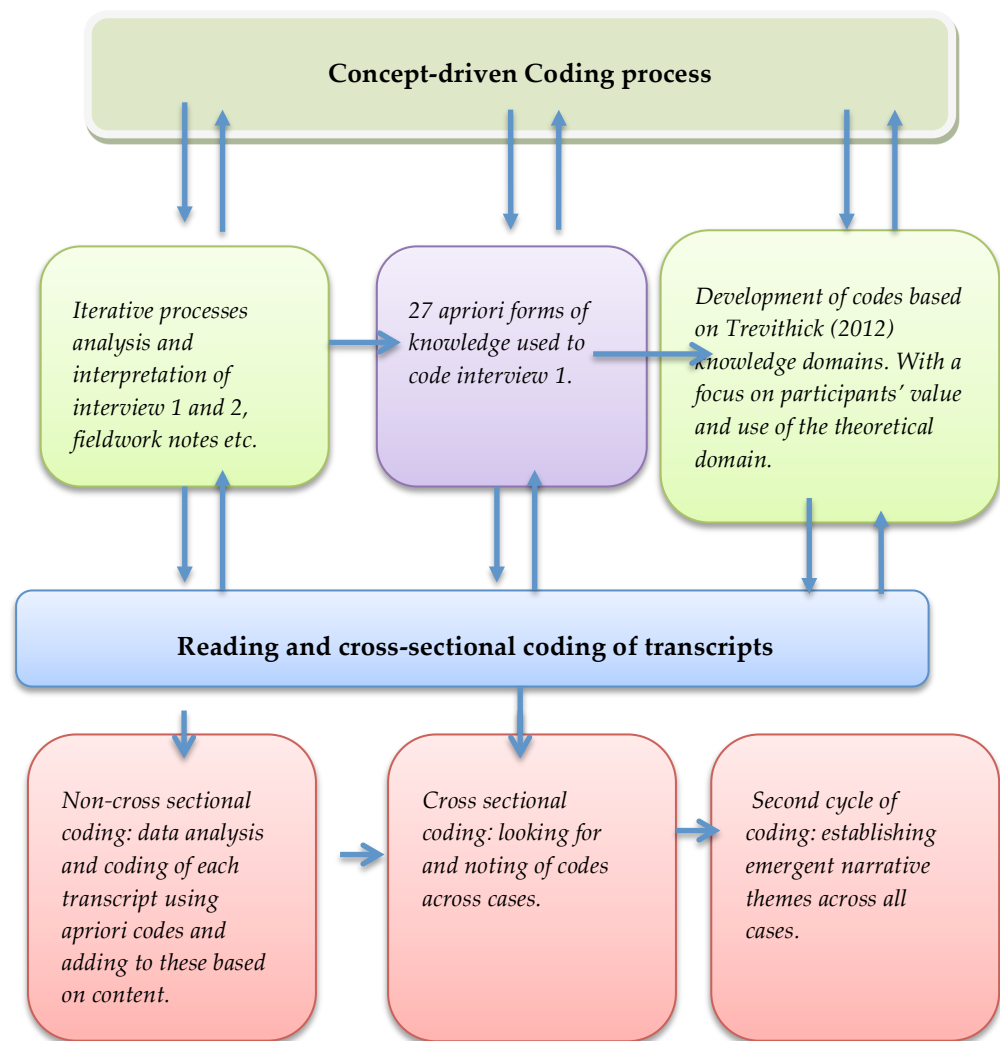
Concept-driven Coding process

Iterative processes analysis and interpretation of interview 1 and 2, fieldwork notes etc.

27 apriori forms of knowledge used to code interview 1.

Development of codes based on Trevithick (2012) knowledge domains. With a focus on participants' value and use of the theoretical domain.

Reading and cross-sectional coding of transcripts

Non-cross sectional coding: data analysis and coding of each transcript using apriori codes and adding to these based on content.

Cross sectional coding: looking for and noting of codes across cases.

Second cycle of coding: establishing emergent narrative themes across all cases.